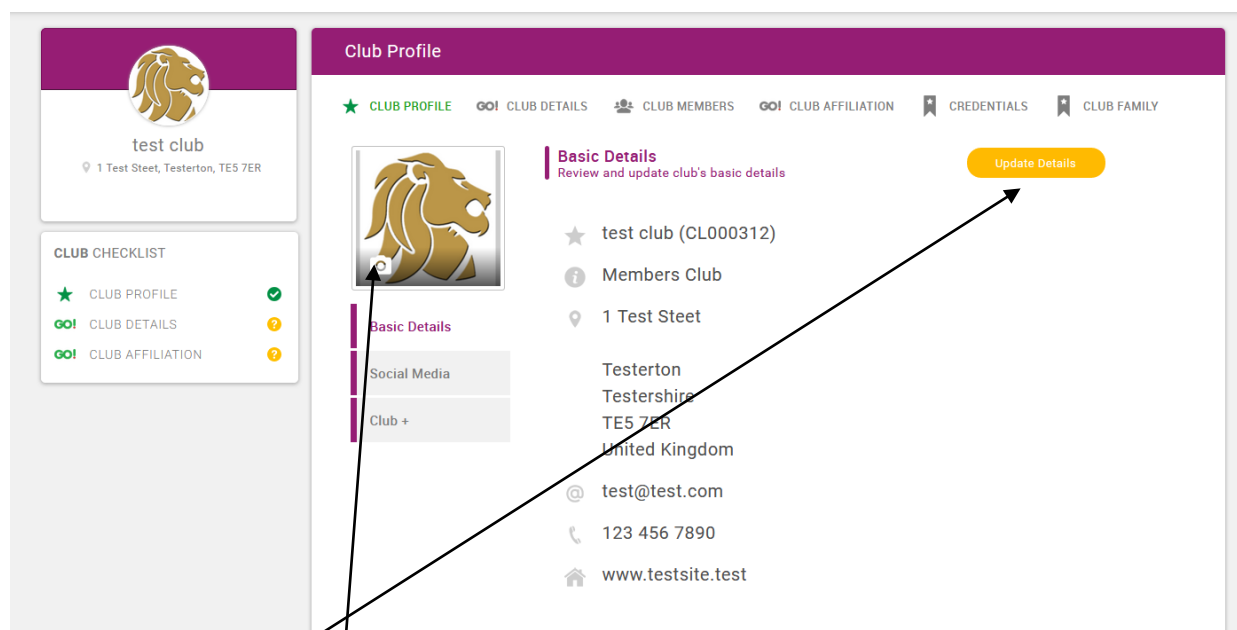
test club
1 Test Steet, Testerton, TE5 7ER

CLUB CHECKLIST
CLUB PROFILE
GO! CLUB DETAILS
GO! CLUB AFFILIATION

Club Profile

CLUB PROFILE
GO! CLUB DETAILS
CLUB MEMBERS
GO! CLUB AFFILIATION
CREDENTIALS
CLUB FAMILY

Basic Details
Review and update club's basic details

Update Details

Basic Details
Social Media
Club +

test club (CL000312)
Members Club
1 Test Steet

Testerton
Testershire
TE5 7ER
United Kingdom

test@test.com
123 456 7890
www.testsite.test